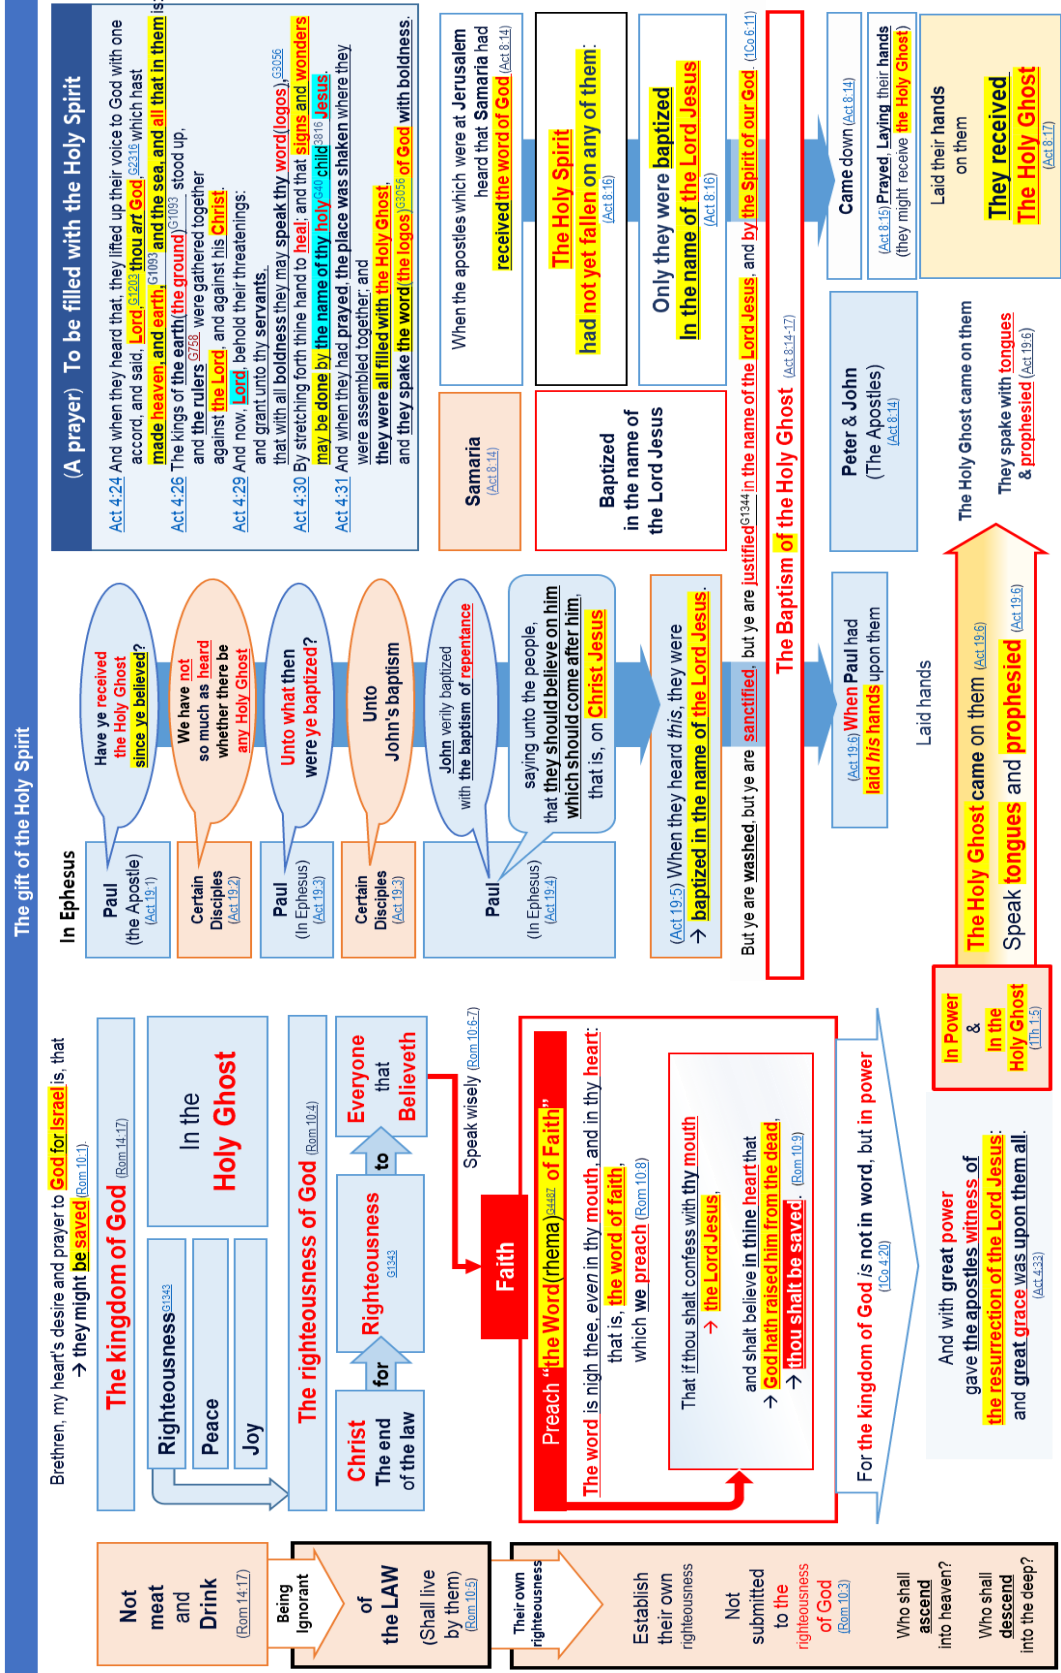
The gift of the Holy Spirit

Not meat and Drink (Rom 14:17)

Being Ignorant of the LAW (Shall live by them) (Rom 10:5)

Their own righteousness

Establish their own righteousness

Not submitted to the righteousness of God (Rom 10:3)

Who shall ascend into heaven?

Who shall descend into the deep?

Brethren, my heart's desire and prayer to God for Israel is, that → they might be saved (Rom 10:1).

The kingdom of God (Rom 14:17)

Righteousness G1343

Peace

Joy

In the Holy Ghost

The righteousness of God (Rom 10:4)

Christ The end of the law

for

Righteousness G1343

to

Everyone that Believeth

Speak wisely (Rom 10:6-7)

Faith

Preach "the Word(rhema)G4487 of Faith"

The word is nigh thee, even in thy mouth, and in thy heart: that is, the word of faith, which we preach (Rom 10:8)

That if thou shalt confess with thy mouth → the Lord Jesus, and shalt believe in thine heart that → God hath raised him from the dead, → thou shalt be saved. (Rom 10:9)

For the kingdom of God is not in word, but in power (1Co 4:20)

And with great power gave the apostles witness of the resurrection of the Lord Jesus: and great grace was upon them all. (Act 4:33)

In Ephesus

Paul (the Apostle) (Act 19:1)

Have ye received the Holy Ghost since ye believed?

Certain Disciples (Act 19:2)

We have not so much as heard whether there be any Holy Ghost

Paul (In Ephesus) (Act 19:3)

Unto what then were ye baptized?

Certain Disciples (Act 19:3)

Unto John's baptism

Paul (In Ephesus) (Act 19:4)

John verily baptized with the baptism of repentance

saying unto the people, that they should believe on him which should come after him, that is, on Christ Jesus

(Act 19:5) When they heard this, they were → baptized in the name of the Lord Jesus.

But ye are washed, but ye are sanctified, but ye are justifiedG1344 in the name of the Lord Jesus, and by the Spirit of our God. (1Co 6:11)

The Baptism of the Holy Ghost (Act 8:14-17)

(Act 19:6) When Paul had laid his hands upon them

Laid hands

In Power & In the Holy Ghost (1Th 1:5)

The Holy Ghost came on them (Act 19:6) Speak tongues and prophesied (Act 19:6)

(A prayer) To be filled with the Holy Spirit

Act 4:24 And when they heard that, they lifted up their voice to God with one accord, and said, Lord G1203 thou art God G2316 which hast made heaven, and earth, G1093 and the sea, and all that in them is:

Act 4:26 The kings of the earth (the ground) G1093 stood up, and the rulers G758 were gathered together against the Lord, and against his Christ.

Act 4:29 And now, Lord, behold their threatenings: and grant unto thy servants, that with all boldness they may speak thy word(logos) G3056

Act 4:30 By stretching forth thine hand to heal; and that signs and wonders may be done by the name of thy holy G40 child G3816 Jesus.

Act 4:31 And when they had prayed, the place was shaken where they were assembled together; and they were all filled with the Holy Ghost, and they spake the word (the logos) G3056 of God with boldness.

Samaria (Act 8:14)

When the apostles which were at Jerusalem heard that Samaria had received the word of God (Act 8:14)

Baptized in the name of the Lord Jesus

The Holy Spirit had not yet fallen on any of them: (Act 8:16)

Only they were baptized in the name of the Lord Jesus (Act 8:16)

Peter & John (The Apostles) (Act 8:14)

Came down (Act 8:14)

(Act 8:15) Prayed, Laying their hands (they might receive the Holy Ghost)

Laid their hands on them

They received The Holy Ghost (Act 8:17)

The Holy Ghost came on them

They spake with tongues & prophesied (Act 19:6)